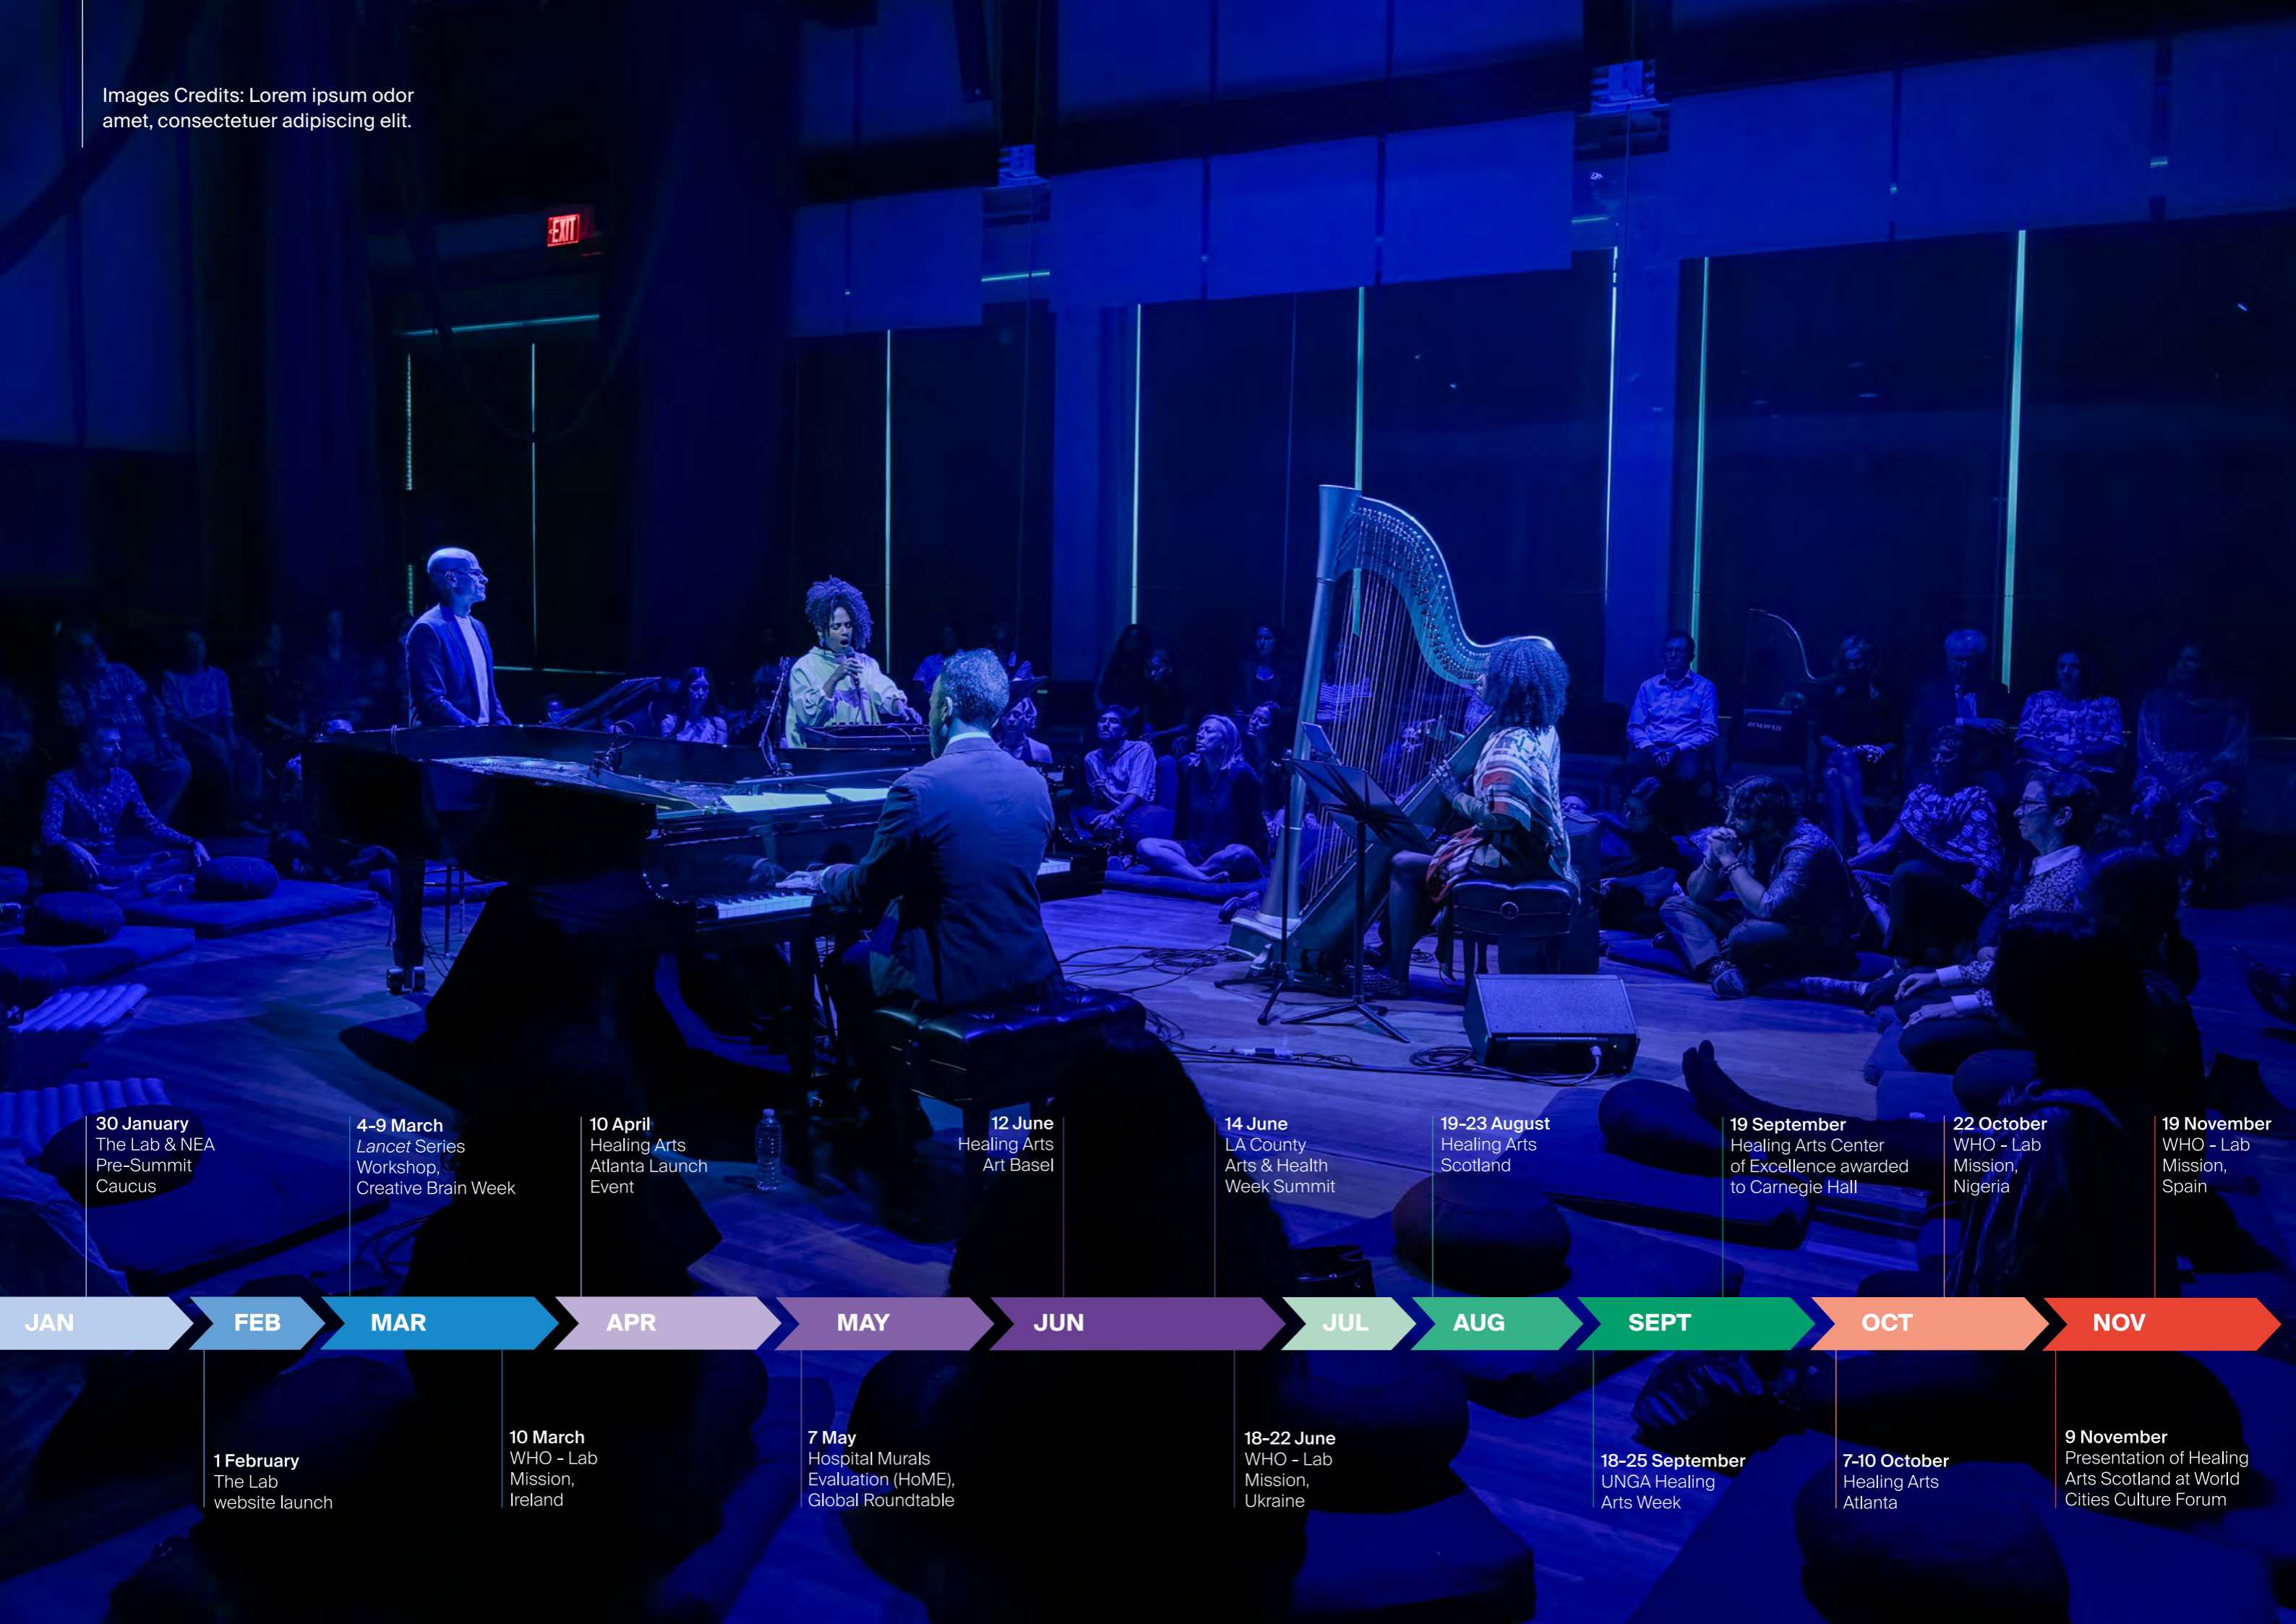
Images Credits: Lorem ipsum odor amet, consectetuer adipiscing elit.

EXIT

30 January
The Lab & NEA Pre-Summit Caucus

4-9 March
*Lancet* Series Workshop, Creative Brain Week

10 April
Healing Arts Atlanta Launch Event

12 June
Healing Arts Art Basel

14 June
LA County Arts & Health Week Summit

19-23 August
Healing Arts Scotland

19 September
Healing Arts Center of Excellence awarded to Carnegie Hall

22 October
WHO - Lab Mission, Nigeria

19 November
WHO - Lab Mission, Spain

JAN FEB MAR APR MAY JUN JUL AUG SEPT OCT NOV

1 February
The Lab website launch

10 March
WHO - Lab Mission, Ireland

7 May
Hospital Murals Evaluation (HoME), Global Roundtable

18-22 June
WHO - Lab Mission, Ukraine

18-25 September
UNGA Healing Arts Week

7-10 October
Healing Arts Atlanta

9 November
Presentation of Healing Arts Scotland at World Cities Culture Forum